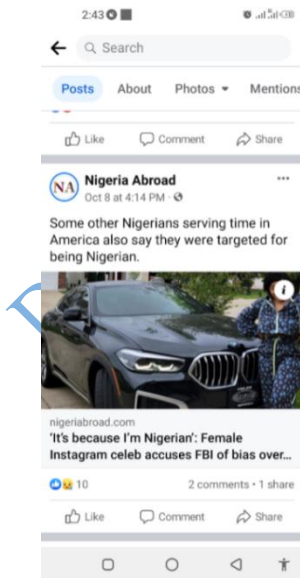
2:43

Search

Posts About Photos Mentions

Like Comment Share

NA Nigeria Abroad
Oct 8 at 4:14 PM ·

Some other Nigerians serving time in America also say they were targeted for being Nigerian.

nigeriabroad.com
'It's because I'm Nigerian': Female Instagram celeb accuses FBI of bias over...

10 2 comments · 1 share

Like Comment Share